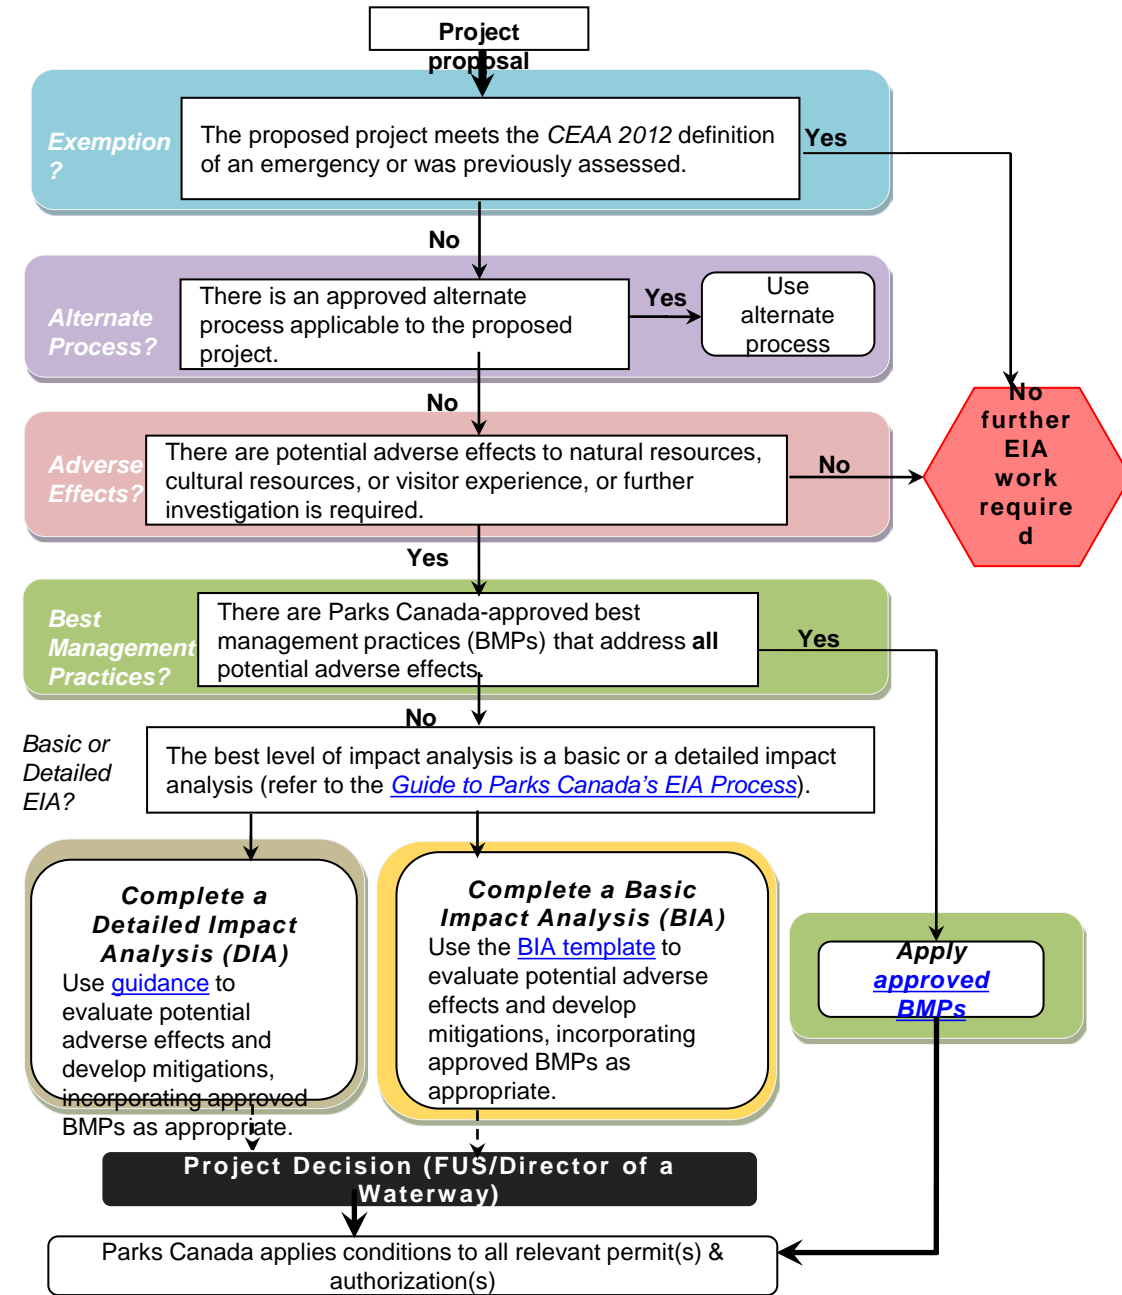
Project proposal

Exemption ?

The proposed project meets the *CEAA 2012* definition of an emergency or was previously assessed.

Yes

No

Alternate Process?

There is an approved alternate process applicable to the proposed project.

Yes

Use alternate process

No further EIA work required

No

Adverse Effects?

There are potential adverse effects to natural resources, cultural resources, or visitor experience, or further investigation is required.

No

Yes

Best Management Practices?

There are Parks Canada-approved best management practices (BMPs) that address **all** potential adverse effects.

Yes

No

Basic or Detailed EIA?

The best level of impact analysis is a basic or a detailed impact analysis (refer to the Guide to Parks Canada's EIA Process).

Complete a Detailed Impact Analysis (DIA)

Use guidance to evaluate potential adverse effects and develop mitigations, incorporating approved BMPs as appropriate.

Complete a Basic Impact Analysis (BIA)

Use the BIA template to evaluate potential adverse effects and develop mitigations, incorporating approved BMPs as appropriate.

Apply approved BMPs

Project Decision (FUS/Director of a Waterway)

Parks Canada applies conditions to all relevant permit(s) & authorization(s)